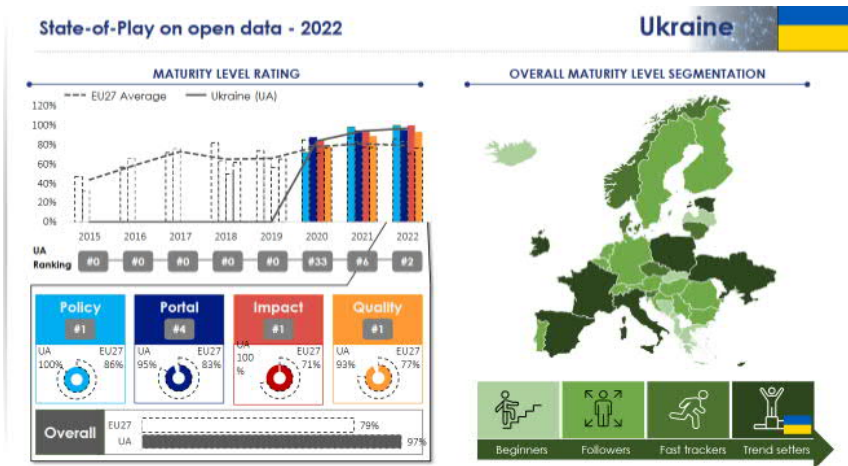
State-of-Play on open data - 2022

Ukraine

MATURITY LEVEL RATING

EU27 Average
Ukraine (UA)

120%
100%
80%
60%
40%
20%
0%

2015
2016
2017
2018
2019
2020
2021
2022

UA Ranking
#0
#0
#0
#0
#0
#33
#6
#2

Policy
#1
UA 100%
EU27 86%

Portal
#4
UA 95%
EU27 83%

Impact
#1
UA 100 %
EU27 71%

Quality
#1
UA 93%
EU27 77%

Overall
EU27 79%
UA 97%

OVERALL MATURITY LEVEL SEGMENTATION

Beginners
Followers
Fast trackers
Trend setters